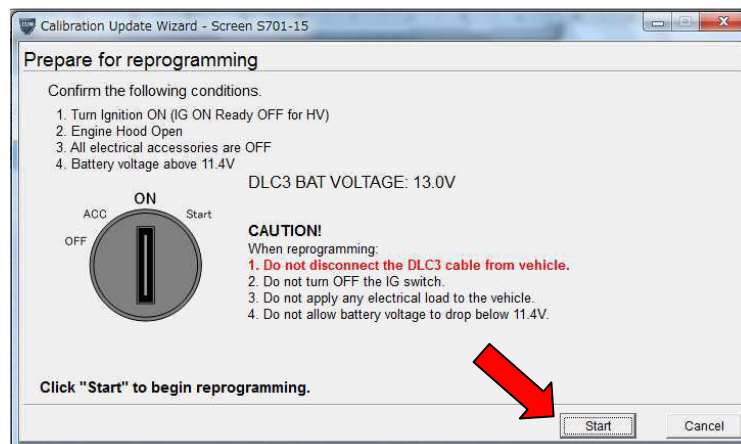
Calibration Update Wizard - Screen S701-15

Prepare for reprogramming

Confirm the following conditions.

1. Turn Ignition ON (IG ON Ready OFF for HV)
2. Engine Hood Open
3. All electrical accessories are OFF
4. Battery voltage above 11.4V

DLC3 BAT VOLTAGE: 13.0V

ON
ACC
Start
OFF

CAUTION!
When reprogramming:
1. Do not disconnect the DLC3 cable from vehicle.
2. Do not turn OFF the IG switch.
3. Do not apply any electrical load to the vehicle.
4. Do not allow battery voltage to drop below 11.4V.

Click "Start" to begin reprogramming.

Start
Cancel